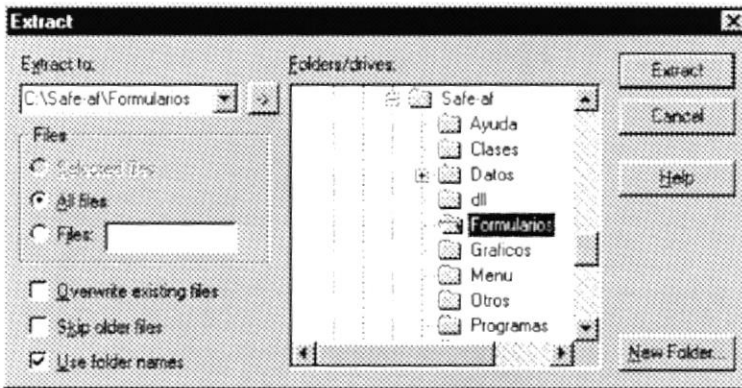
Extract

Extract to:
C:\Safe-af\Formularios

Files
Selected files
All files
Files:

Overwrite existing files
Skip older files
Use folder names

Folders/drives:
Safe-af
Ayuda
Clases
Datos
dll
Formularios
Graficos
Menu
Otros
Programas

Extract
Cancel
Help
New Folder...